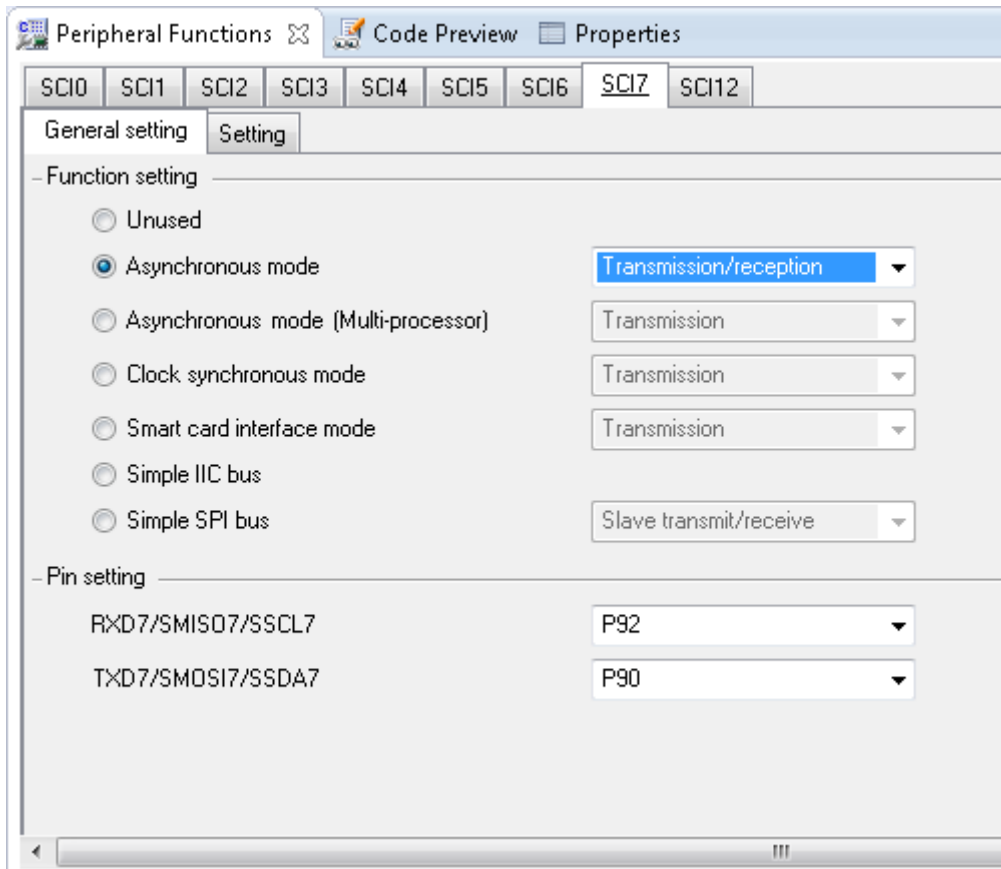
Peripheral Functions ☒ Code Preview Properties

SCI0 SCI1 SCI2 SCI3 SCI4 SCI5 SCI6 SCI7 SCI12

General setting Setting

Function setting

Unused

Asynchronous mode Transmission/reception

Asynchronous mode (Multi-processor) Transmission

Clock synchronous mode Transmission

Smart card interface mode Transmission

Simple IIC bus

Simple SPI bus Slave transmit/receive

Pin setting

RXD7/SMISO7/SSCL7 P92

TXD7/SMOSI7/SSDA7 P90